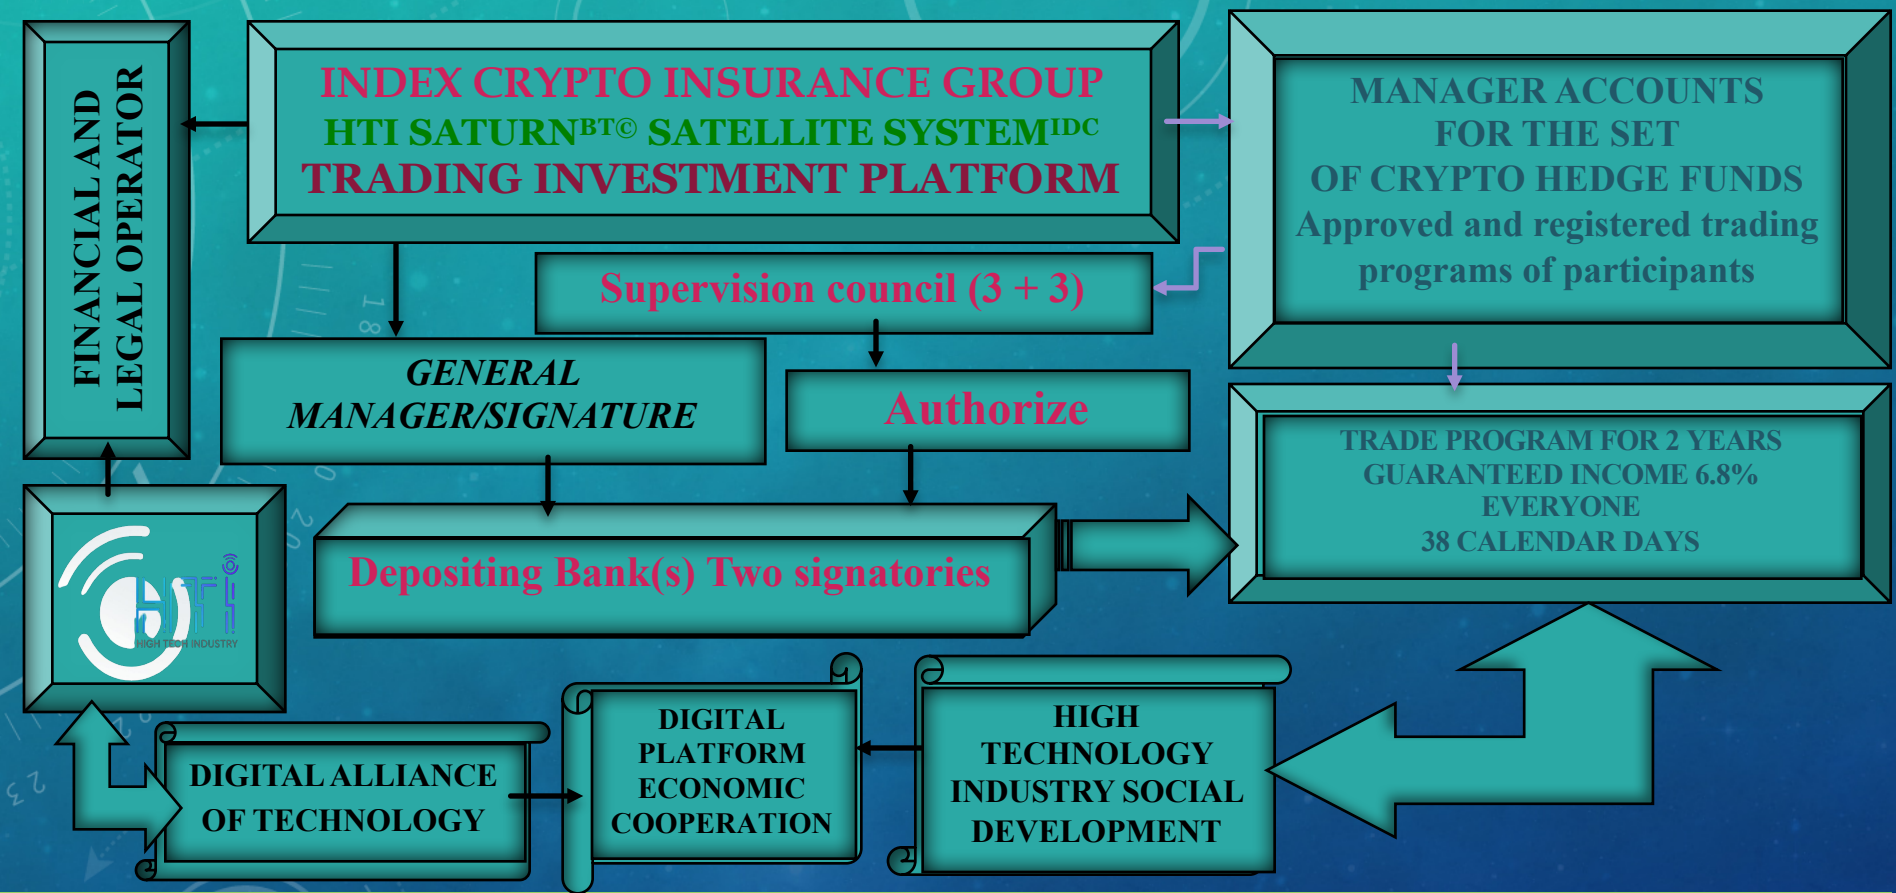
FINANCIAL AND LEGAL OPERATOR

INDEX CRYPTO INSURANCE GROUP
HTI SATURN$^{BT©}$ SATELLITE SYSTEM$^{IDC}$
TRADING INVESTMENT PLATFORM

MANAGER ACCOUNTS FOR THE SET OF CRYPTO HEDGE FUNDS
Approved and registered trading programs of participants

Supervision council (3 + 3)

GENERAL MANAGER/SIGNATURE

Authorize

TRADE PROGRAM FOR 2 YEARS
GUARANTEED INCOME 6.8%
EVERYONE
38 CALENDAR DAYS

Depositing Bank(s) Two signatories

HTI
HIGH TECH INDUSTRY

DIGITAL ALLIANCE OF TECHNOLOGY

DIGITAL PLATFORM ECONOMIC COOPERATION

HIGH TECHNOLOGY INDUSTRY SOCIAL DEVELOPMENT